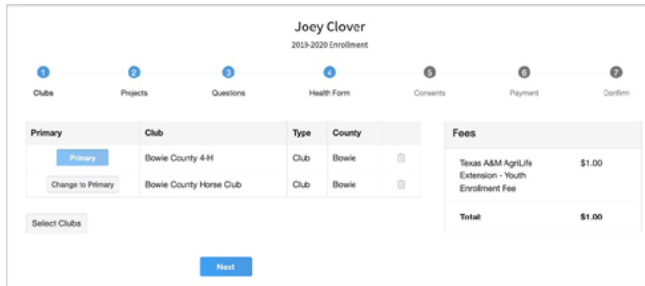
Joey Clover
2019-2020 Enrollment

1 Clubs
2 Projects
3 Questions
4 Health Form
5 Consents
6 Payment
7 Confirm

| Primary | Club | Type | County |
|---|---|---|---|
| Primary | Bowie County 4-H | Club | Bowie |
| Change to Primary | Bowie County Horse Club | Club | Bowie |

Select Clubs

Fees

| | |
|---|---|
| Texas A&M AgriLife Extension - Youth Enrollment Fee | $1.00 |
| Total: | $1.00 |

Next